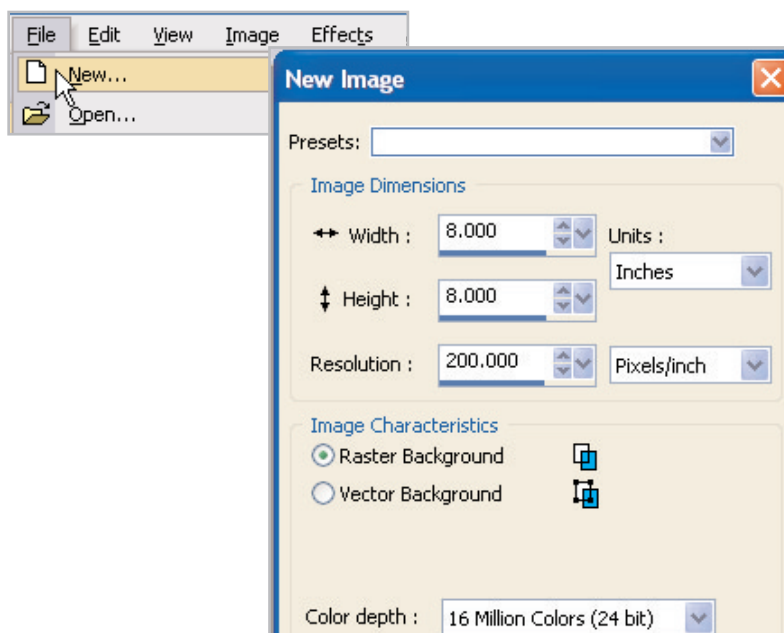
File Edit View Image Effects

New...

Open...

New Image

Presets:

Image Dimensions

Width : 8.000

Units :

Inches

Height : 8.000

Resolution : 200.000

Pixels/inch

Image Characteristics

Raster Background

Vector Background

Color depth : 16 Million Colors (24 bit)